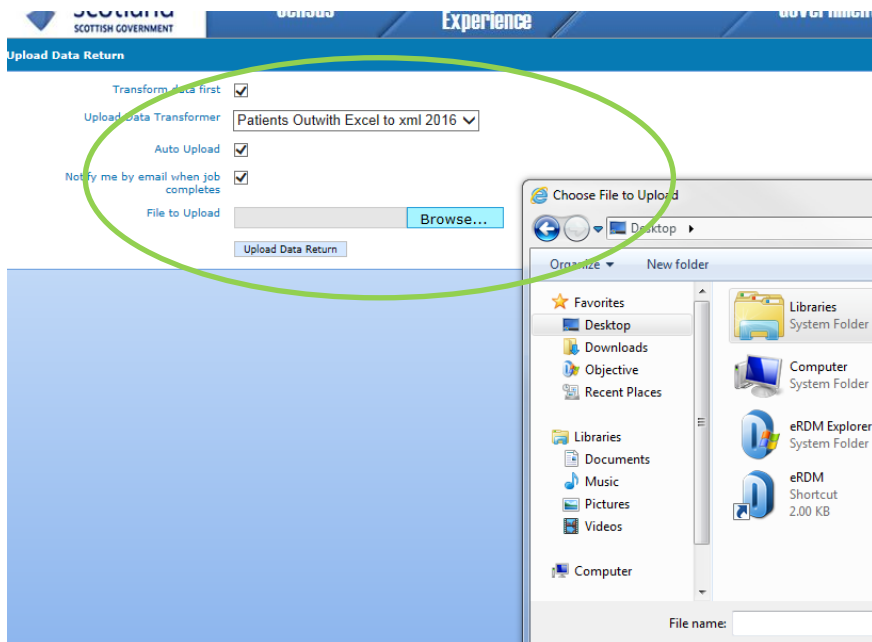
Scotland
SCOTTISH GOVERNMENT

Census

Experience

Government

Upload Data Return

Transform data first

Upload Data Transformer Patients Outwith Excel to xml 2016

Auto Upload

Notify me by email when job completes

File to Upload Browse...

Upload Data Return

Choose File to Upload

Desktop ▸

Organize ▾ New folder

Favorites
Desktop
Downloads
Objective
Recent Places

Libraries
Documents
Music
Pictures
Videos

Computer

Libraries
System Folder

Computer
System Folder

eRDM Explorer
System Folder

eRDM
Shortcut
2.00 KB

File name: